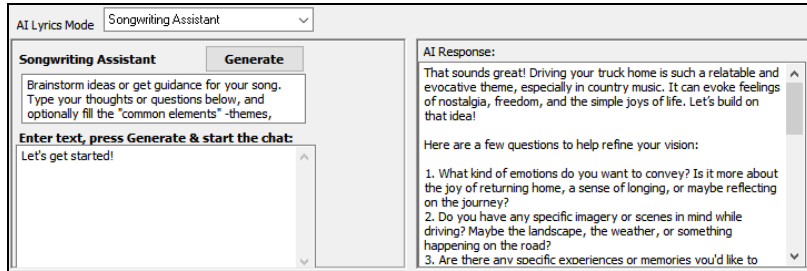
AI Lyrics Mode Songwriting Assistant

Songwriting Assistant

Generate

Brainstorm ideas or get guidance for your song. Type your thoughts or questions below, and optionally fill the "common elements" -themes,

Enter text, press Generate & start the chat:

Let's get started!

AI Response:

That sounds great! Driving your truck home is such a relatable and evocative theme, especially in country music. It can evoke feelings of nostalgia, freedom, and the simple joys of life. Let's build on that idea!

Here are a few questions to help refine your vision:

1. What kind of emotions do you want to convey? Is it more about the joy of returning home, a sense of longing, or maybe reflecting on the journey?
2. Do you have any specific imagery or scenes in mind while driving? Maybe the landscape, the weather, or something happening on the road?
3. Are there any specific experiences or memories you'd like to